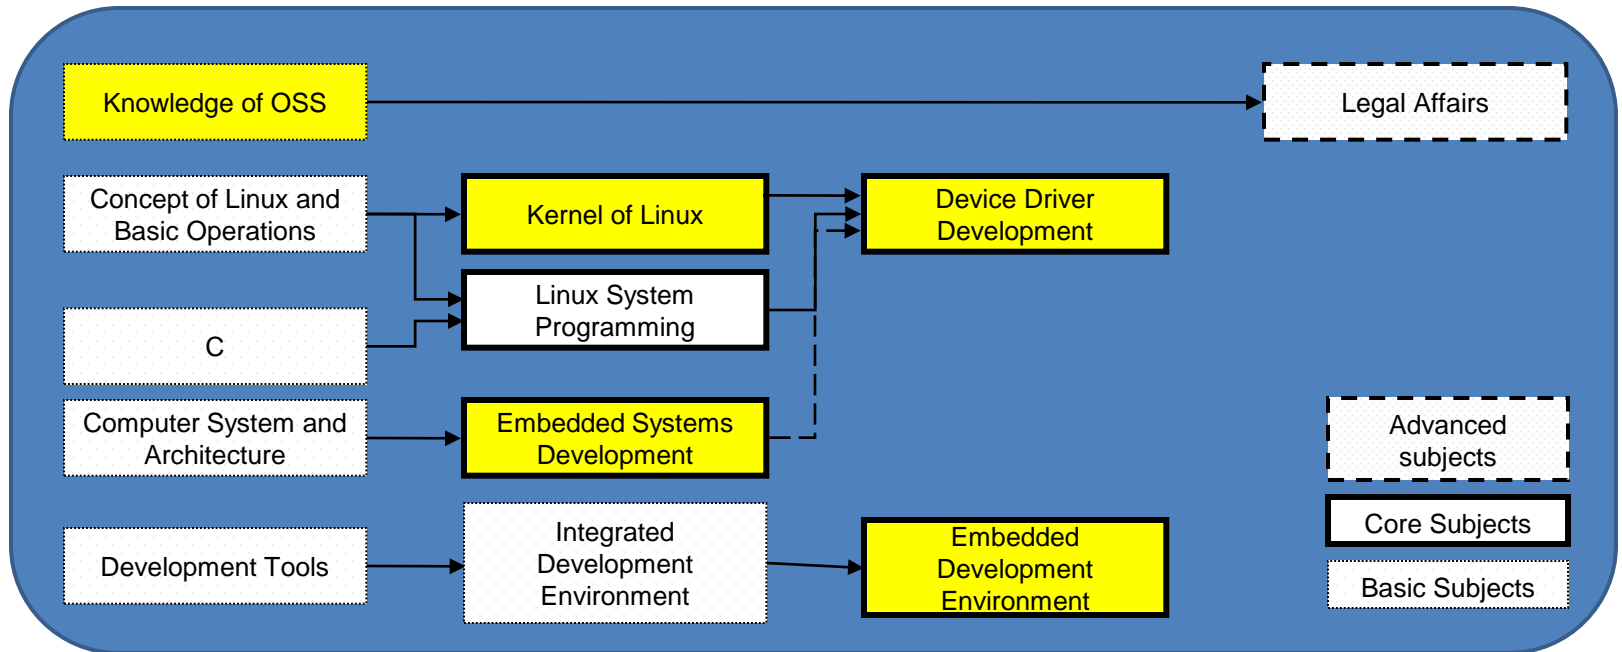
Knowledge of OSS

Legal Affairs

Concept of Linux and Basic Operations

Kernel of Linux

Device Driver Development

Linux System Programming

C

Computer System and Architecture

Embedded Systems Development

Advanced subjects

Core Subjects

Basic Subjects

Development Tools

Integrated Development Environment

Embedded Development Environment